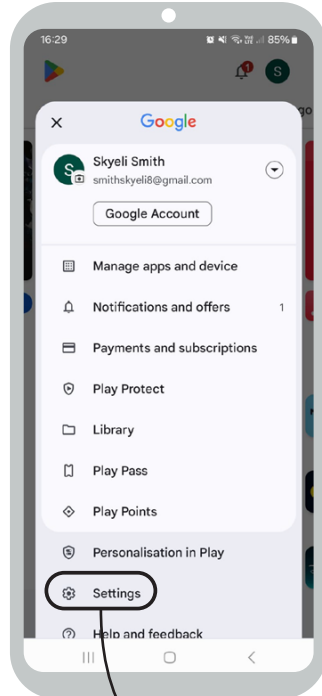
16:29

85%

1

S

Google

S

Skyeli Smith

smithskyeli8@gmail.com

Google Account

Manage apps and device

Notifications and offers

1

Payments and subscriptions

Play Protect

Library

Play Pass

Play Points

Personalisation in Play

Settings

Help and feedback